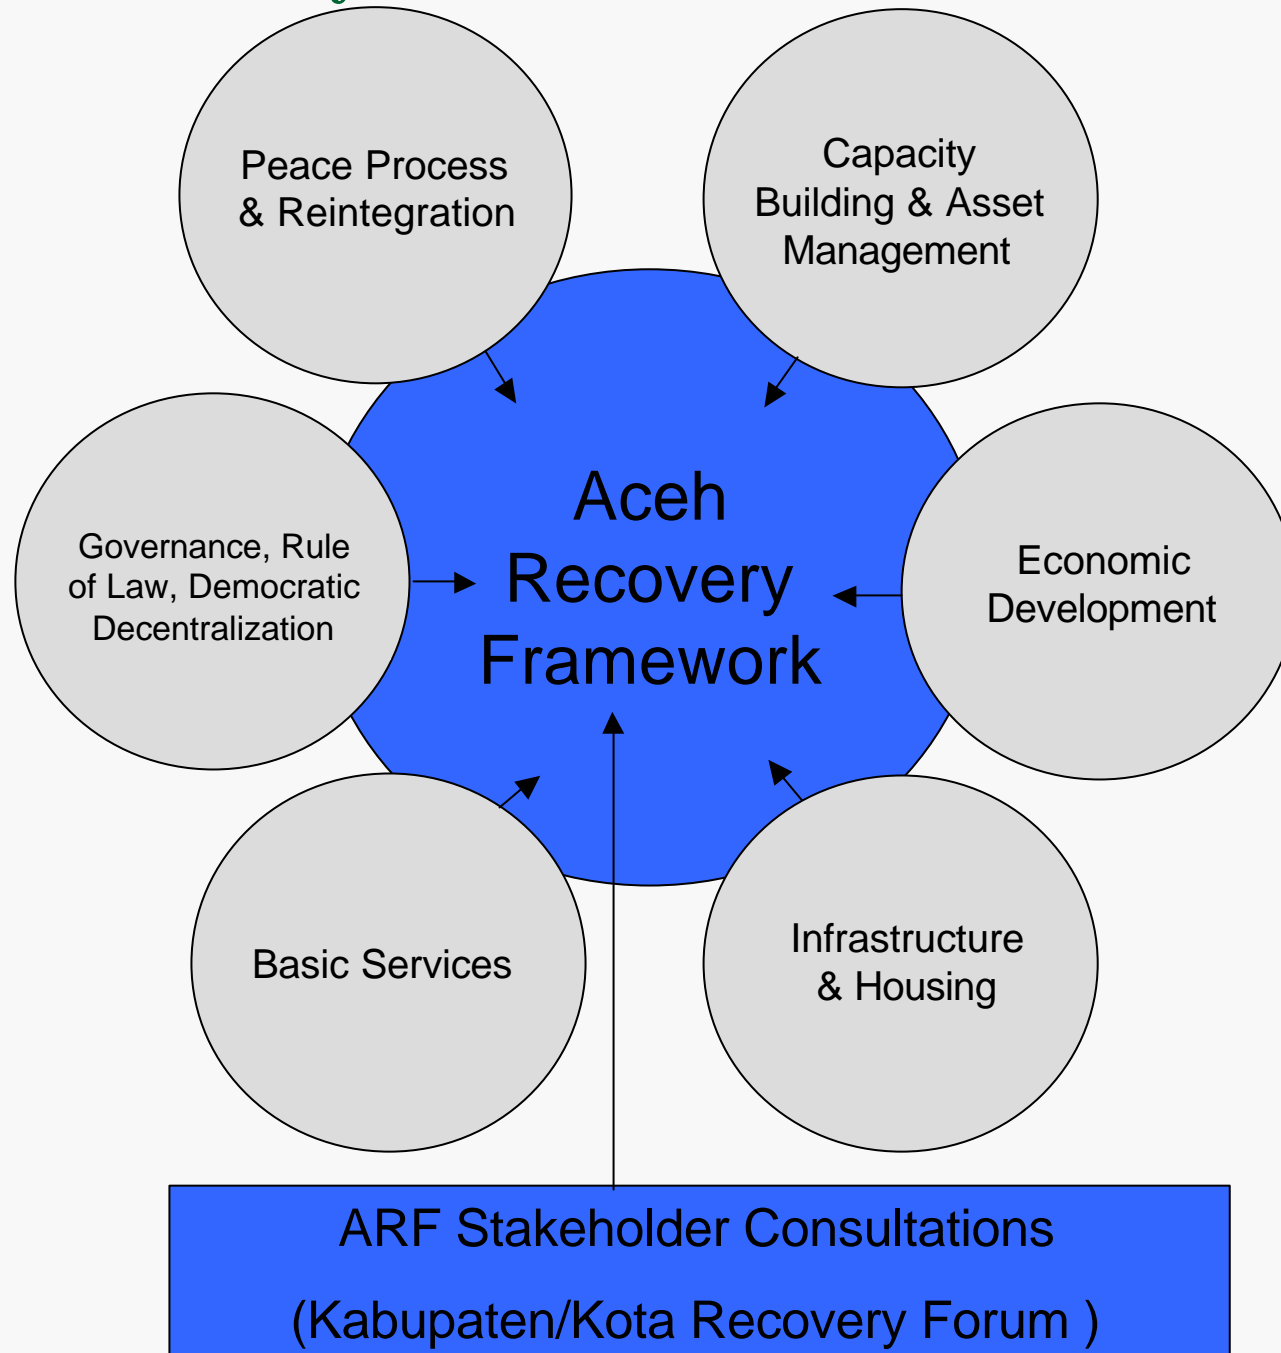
Peace Process & Reintegration

Capacity Building & Asset Management

Governance, Rule of Law, Democratic Decentralization

Aceh Recovery Framework

Economic Development

Basic Services

Infrastructure & Housing

ARF Stakeholder Consultations

(Kabupaten/Kota Recovery Forum )